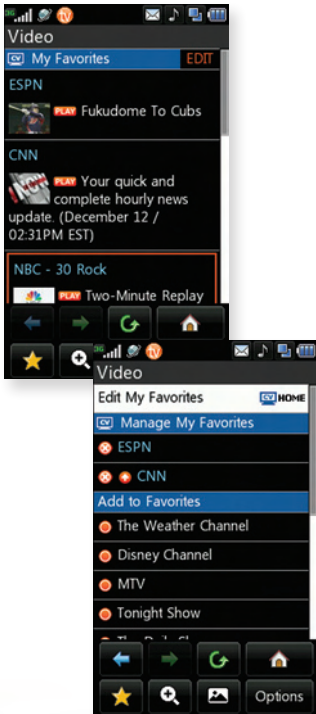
3G

Video

My Favorites EDIT

ESPN

PLAY Fukudome To Cubs

CNN

PLAY Your quick and complete hourly news update. (December 12 / 02:31PM EST)

NBC - 30 Rock

PLAY Two-Minute Replay

3G

Video

Edit My Favorites HOME

Manage My Favorites

ESPN

CNN

Add to Favorites

The Weather Channel

Disney Channel

MTV

Tonight Show

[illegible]

Options